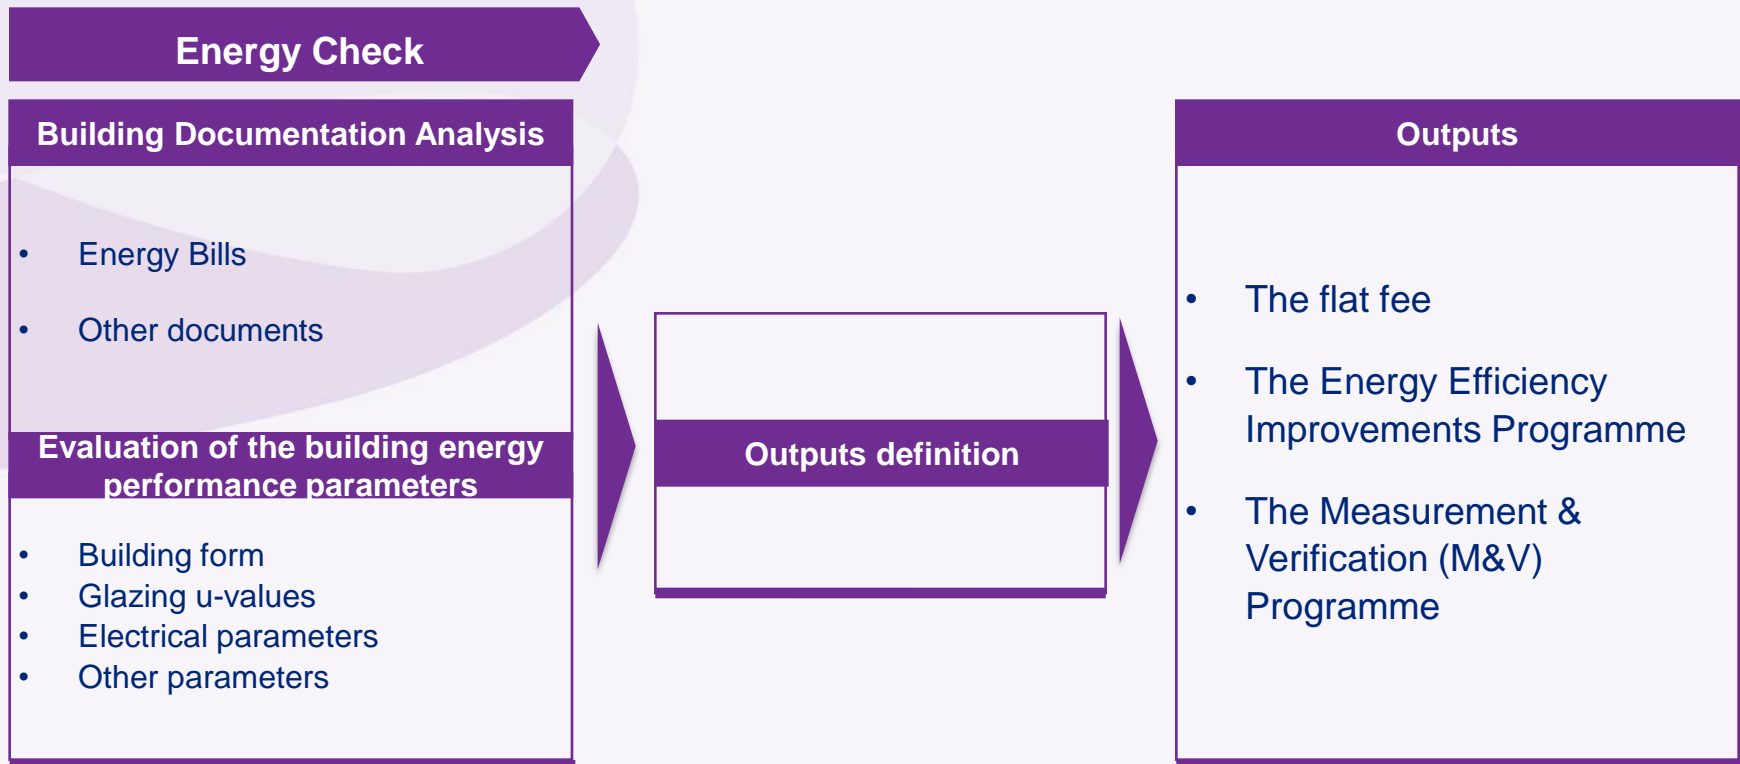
Energy Check

Building Documentation Analysis

- Energy Bills
- Other documents

Evaluation of the building energy performance parameters

- Building form
- Glazing u-values
- Electrical parameters
- Other parameters

Outputs definition

Outputs

- The flat fee
- The Energy Efficiency Improvements Programme
- The Measurement & Verification (M&V) Programme